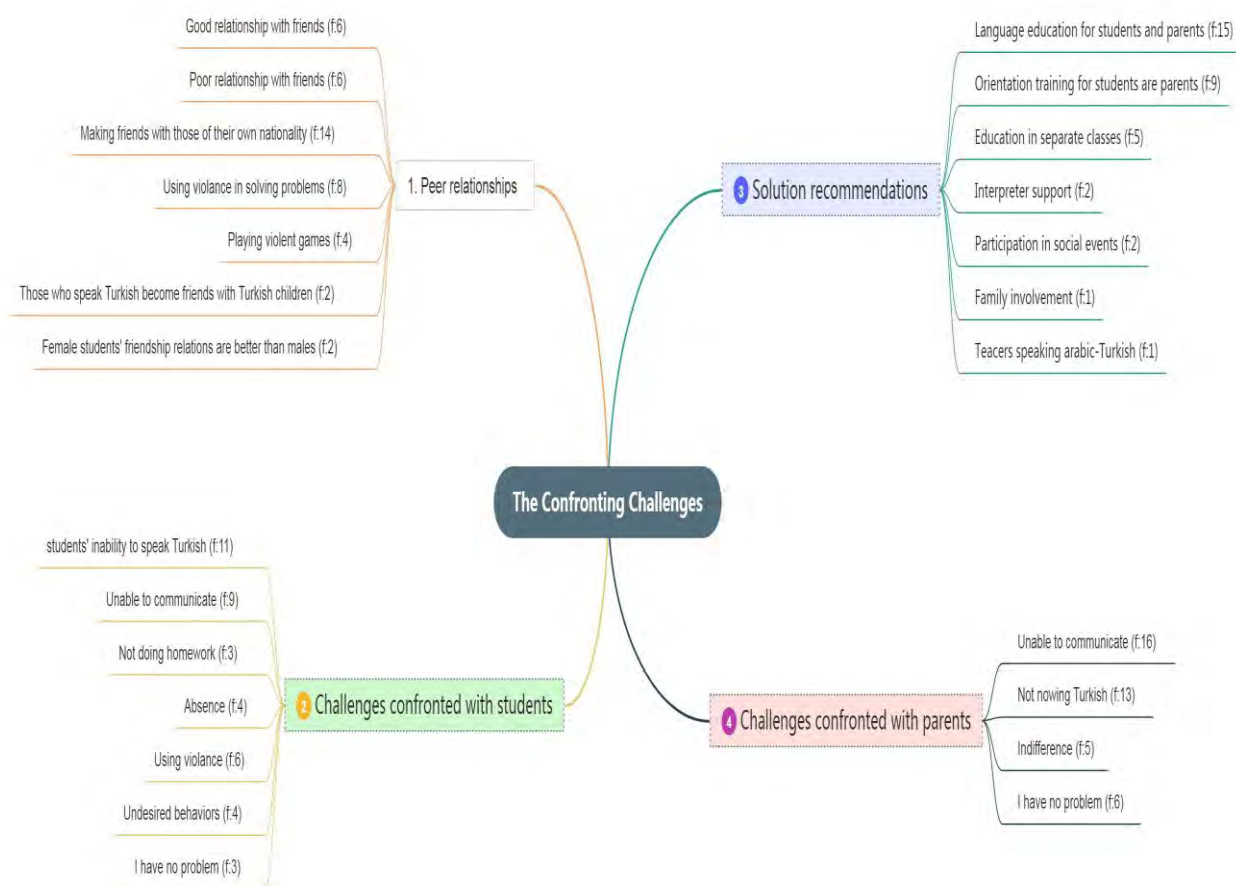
The Confronting Challenges

1. Peer relationships

Good relationship with friends (f:6)

Poor relationship with friends (f:6)

Making friends with those of their own nationality (f:14)

Using violance in solving problems (f:8)

Playing violent games (f:4)

Those who speak Turkish become friends with Turkish children (f:2)

Female students' friendship relations are better than males (f:2)

2 Challenges confronted with students

students' inability to speak Turkish (f:11)

Unable to communicate (f:9)

Not doing homework (f:3)

Absence (f:4)

Using violance (f:6)

Undesired behaviors (f:4)

I have no problem (f:3)

3 Solution recommendations

Language education for students and parents (f:15)

Orientation training for students are parents (f:9)

Education in separate classes (f:5)

Interpreter support (f:2)

Participation in social events (f:2)

Family involvement (f:1)

Teacers speaking arabic-Turkish (f:1)

4 Challenges confronted with parents

Unable to communicate (f:16)

Not nowing Turkish (f:13)

Indifference (f:5)

I have no problem (f:6)